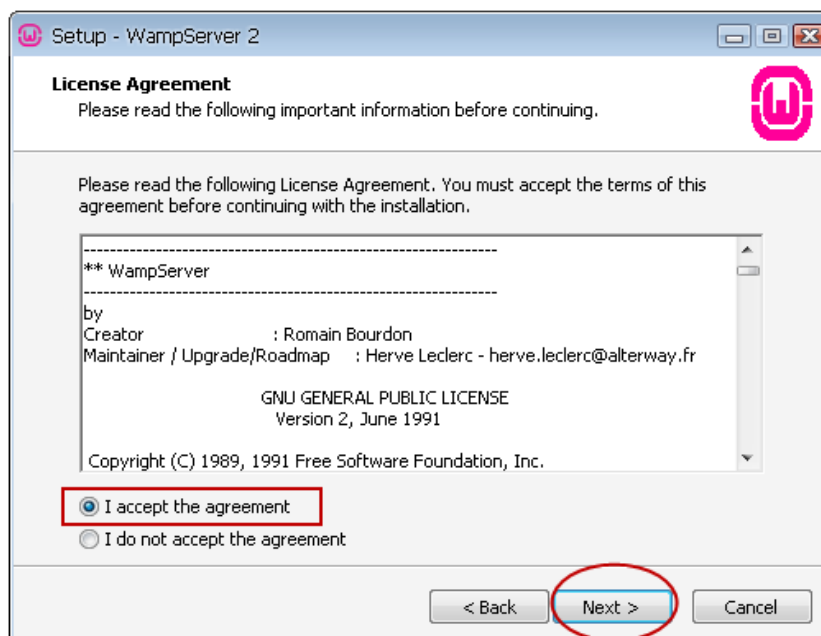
Setup - WampServer 2

License Agreement
Please read the following important information before continuing.

Please read the following License Agreement. You must accept the terms of this agreement before continuing with the installation.

----------------------------------------------------------------
** WampServer
----------------------------------------------------------------
by
Creator : Romain Bourdon
Maintainer / Upgrade/Roadmap : Herve Leclerc - herve.leclerc@alterway.fr

GNU GENERAL PUBLIC LICENSE
Version 2, June 1991

Copyright (C) 1989, 1991 Free Software Foundation, Inc.

I accept the agreement
I do not accept the agreement

< Back
Next >
Cancel